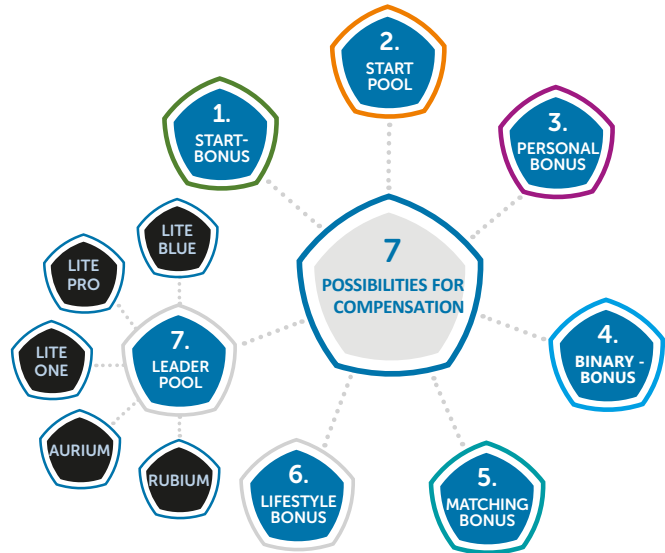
7
POSSIBILITIES FOR COMPENSATION

1.
START-BONUS

2.
START POOL

3.
PERSONAL BONUS

4.
BINARY - BONUS

5.
MATCHING BONUS

6.
LIFESTYLE BONUS

7.
LEADER POOL

LITE BLUE

LITE PRO

LITE ONE

AURIUM

RUBIUM